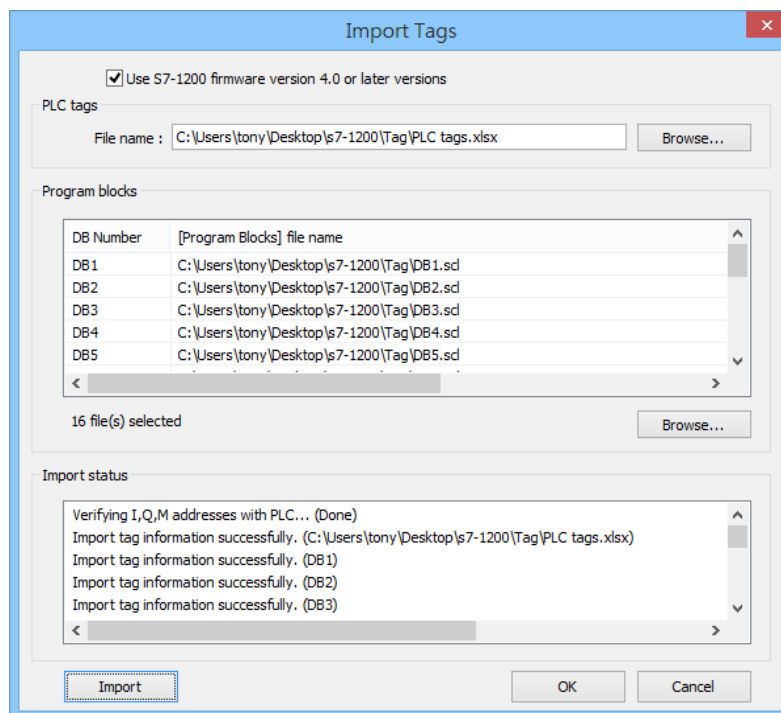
Import Tags

Use S7-1200 firmware version 4.0 or later versions

PLC tags

File name : C:\Users\tony\Desktop\s7-1200\Tag\PLC tags.xlsx

Browse...

Program blocks

| DB Number | [Program Blocks] file name |
|---|---|
| DB1 | C:\Users\tony\Desktop\s7-1200\Tag\DB1.scl |
| DB2 | C:\Users\tony\Desktop\s7-1200\Tag\DB2.scl |
| DB3 | C:\Users\tony\Desktop\s7-1200\Tag\DB3.scl |
| DB4 | C:\Users\tony\Desktop\s7-1200\Tag\DB4.scl |
| DB5 | C:\Users\tony\Desktop\s7-1200\Tag\DB5.scl |

16 file(s) selected

Browse...

Import status

Verifying I,Q,M addresses with PLC... (Done)
Import tag information successfully. (C:\Users\tony\Desktop\s7-1200\Tag\PLC tags.xlsx)
Import tag information successfully. (DB1)
Import tag information successfully. (DB2)
Import tag information successfully. (DB3)

Import

OK

Cancel